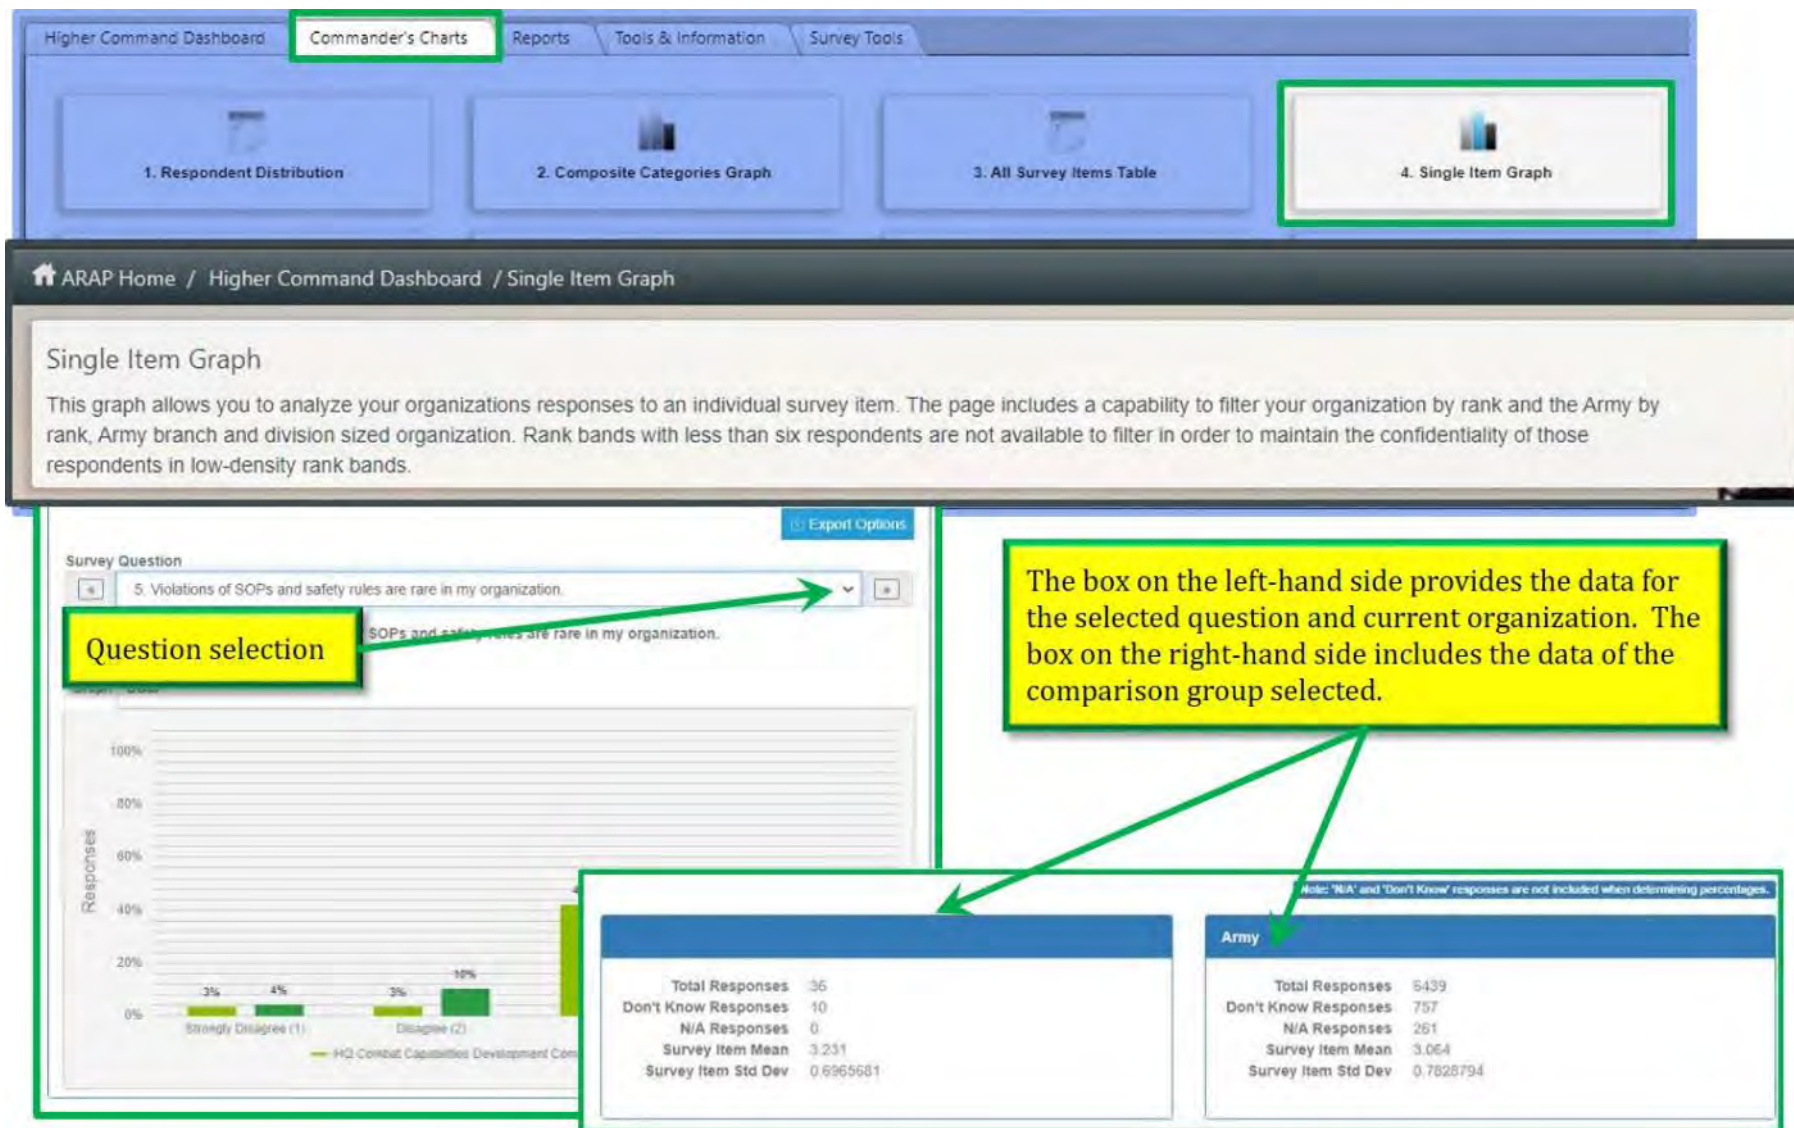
Higher Command Dashboard | Commander's Charts | Reports | Tools & Information | Survey Tools

1. Respondent Distribution

2. Composite Categories Graph

3. All Survey Items Table

4. Single Item Graph

ARAP Home / Higher Command Dashboard / Single Item Graph

Single Item Graph

This graph allows you to analyze your organizations responses to an individual survey item. The page includes a capability to filter your organization by rank and the Army by rank, Army branch and division sized organization. Rank bands with less than six respondents are not available to filter in order to maintain the confidentiality of those respondents in low-density rank bands.

Export Options

Survey Question

5. Violations of SOPs and safety rules are rare in my organization.

Question selection

SOPs and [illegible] are rare in my organization.

The box on the left-hand side provides the data for the selected question and current organization. The box on the right-hand side includes the data of the comparison group selected.

100%
80%
60%
40%
20%
0%

Responses

3% 4% 3% 10%

Strongly Disagree (1)
Disagree (2)

HQ Combat Capabilities Development Com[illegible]

Note: 'N/A' and 'Don't Know' responses are not included when determining percentages.

| | |
|---|---|
| Total Responses | 36 |
| Don't Know Responses | 10 |
| N/A Responses | 0 |
| Survey Item Mean | 3.231 |
| Survey Item Std Dev | 0.6965681 |

Army

| | |
|---|---|
| Total Responses | 6439 |
| Don't Know Responses | 757 |
| N/A Responses | 261 |
| Survey Item Mean | 3.064 |
| Survey Item Std Dev | 0.7828794 |